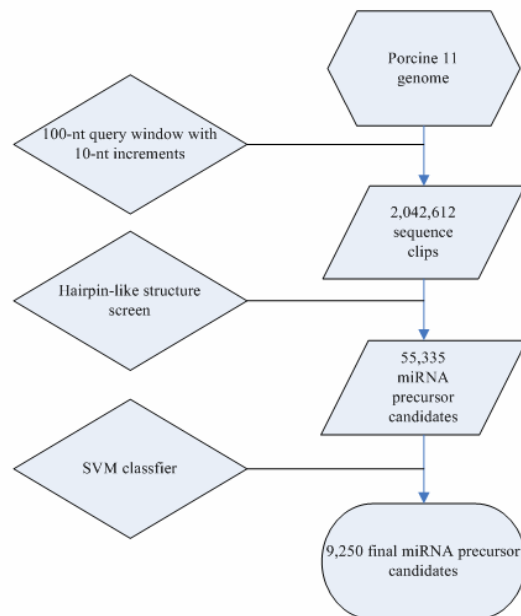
Porcine 11 genome

100-nt query window with 10-nt increments

2,042,612 sequence clips

Hairpin-like structure screen

55,335 miRNA precursor candidates

SVM classfier

9,250 final miRNA precursor candidates